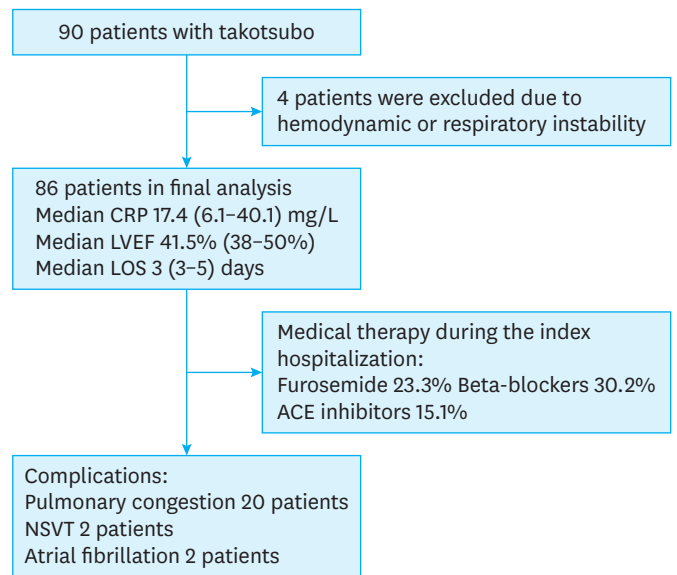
90 patients with takotsubo

4 patients were excluded due to hemodynamic or respiratory instability

86 patients in final analysis
Median CRP 17.4 (6.1–40.1) mg/L
Median LVEF 41.5% (38–50%)
Median LOS 3 (3–5) days

Medical therapy during the index hospitalization:
Furosemide 23.3% Beta-blockers 30.2%
ACE inhibitors 15.1%

Complications:
Pulmonary congestion 20 patients
NSVT 2 patients
Atrial fibrillation 2 patients